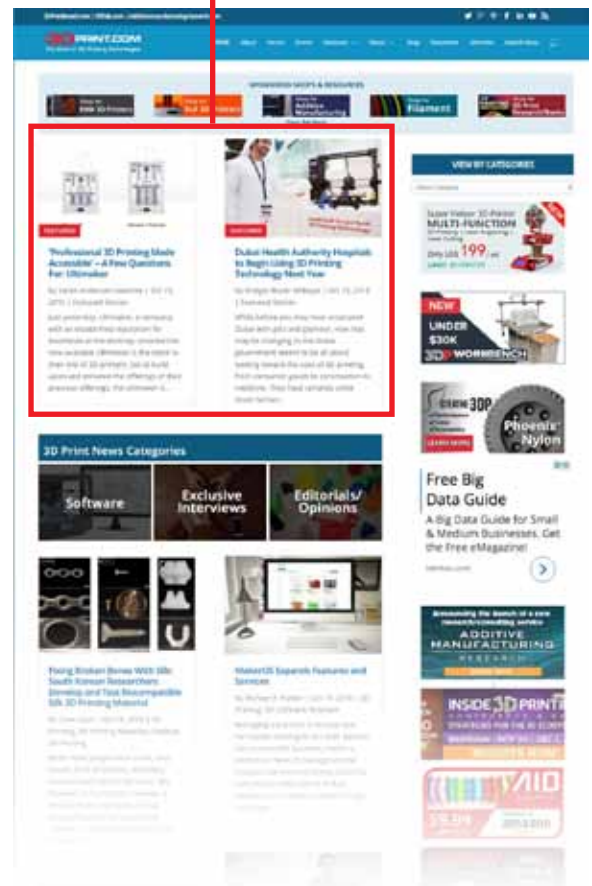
3DPRINT.COM

SPONSORED SHOPS & RESOURCES

FEATURED

'Professional 3D Printing Made Accessible' – A Few Questions For: Ultimaker

FEATURED

Dubai Health Authority Hospitals to Begin Using 3D Printing Technology Next Year

VIEW BY CATEGORIES

MULTI-FUNCTION

199

NEW

UNDER $30K

3DP WORKBENCH

Phoenix Nylon

3D Print News Categories

Software

Exclusive Interviews

Editorials/ Opinions

Free Big Data Guide

A Big Data Guide for Small & Medium Businesses. Get the Free eMagazine!

Fixing Broken Bones With Silk: South Korean Researchers Develop and Test Biocompatible Silk 3D Printing Material

MakerOS Expands Features and Services

ADDITIVE MANUFACTURING RESEARCH

INSIDE 3D PRINTING

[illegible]